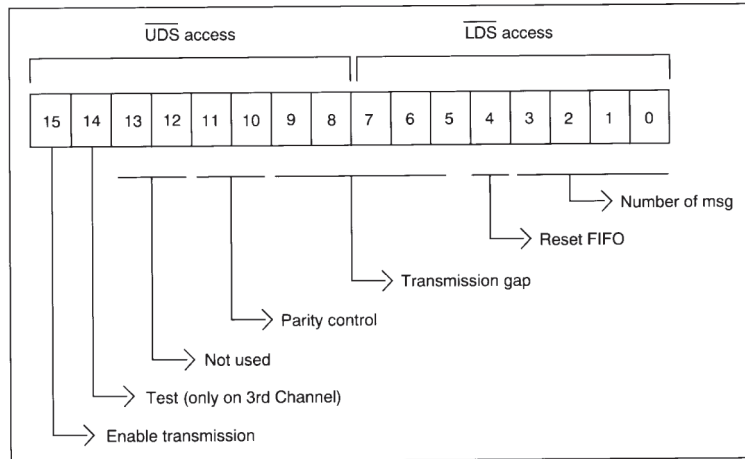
$\overline{\text{UDS}}$ access

$\overline{\text{LDS}}$ access

| 15 | 14 | 13 | 12 | 11 | 10 | 9 | 8 | 7 | 6 | 5 | 4 | 3 | 2 | 1 | 0 |
|---|---|---|---|---|---|---|---|---|---|---|---|---|---|---|---|

Number of msg

Reset FIFO

Transmission gap

Parity control

Not used

Test (only on 3rd Channel)

Enable transmission